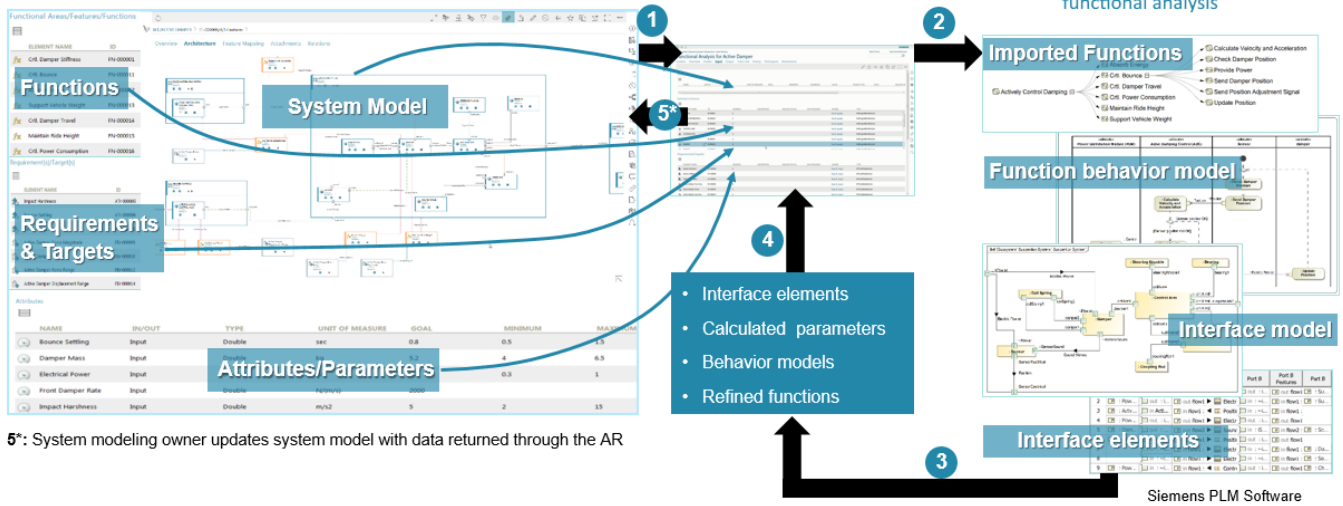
functional analysis

Functional Areas/Features/Functions

| ELEMENT NAME | ID |
|---|---|
| Ctrl. Damper Stiffness | FN-000001 |
| Ctrl. Bounce | FN-000011 |
| Support Vehicle Weight | FN-000013 |
| Ctrl. Damper Travel | FN-000014 |
| Maintain Ride Height | FN-000015 |
| Ctrl. Power Consumption | FN-000016 |

Functions

System Model

Overview Architecture Feature Mapping Attachments Revisions

Requirement(s)/Target(s)

| ELEMENT NAME | ID |
|---|---|
| Impact Harshness | AT-000001 |
| Active Damper Displacement Range | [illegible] |

Requirements & Targets

Attributes

| NAME | IN/OUT | TYPE | UNIT OF MEASURE | GOAL | MINIMUM | MAXIMUM |
|---|---|---|---|---|---|---|
| Bounce Settling | Input | Double | sec | 0.8 | 0.5 | 1.5 |
| Damper Mass | Input | Double | kg | 5.2 | 4 | 6.5 |
| Electrical Power | Input | Double | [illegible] | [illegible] | 0.3 | 1 |
| Front Damper Rate | Input | Double | N/mm/s | 2000 | | |
| Impact Harshness | Input | Double | m/s2 | 5 | 2 | 15 |

Attributes/Parameters

1

5*

Functional Analysis for Active Damper

2

Imported Functions

Actively Control Damping

Ctrl. Bounce

Ctrl. Damper Travel

Ctrl. Power Consumption

Maintain Ride Height

Support Vehicle Weight

Calculate Velocity and Acceleration

Check Damper Position

Provide Power

Send Damper Position

Send Position Adjustment Signal

Update Position

Function behavior model

4

- Interface elements
- Calculated parameters
- Behavior models
- Refined functions

Interface model

Interface elements

3

5*: System modeling owner updates system model with data returned through the AR

Siemens PLM Software